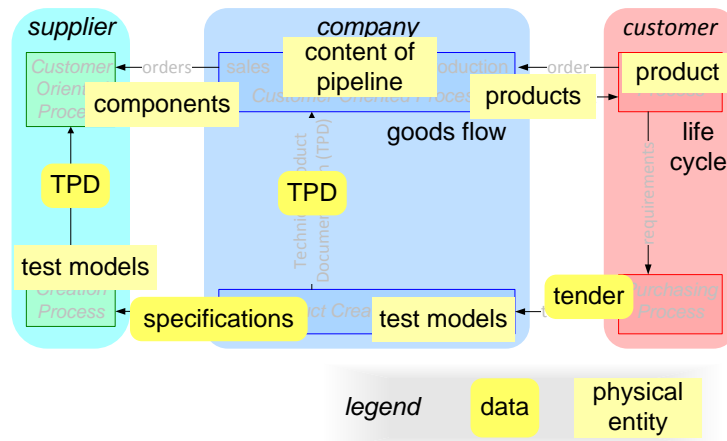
supplier

company

customer

Customer Orient Proce

orders

sales

content of pipeline

production

order

product

Customer Oriented Process

components

products

goods flow

life cycle

TPD

Technical Product Documentation (TPD)

TPD

requirements

test models

Creation Process

specifications

Product Crea

test models

tender

Purchasing Process

legend

data

physical entity